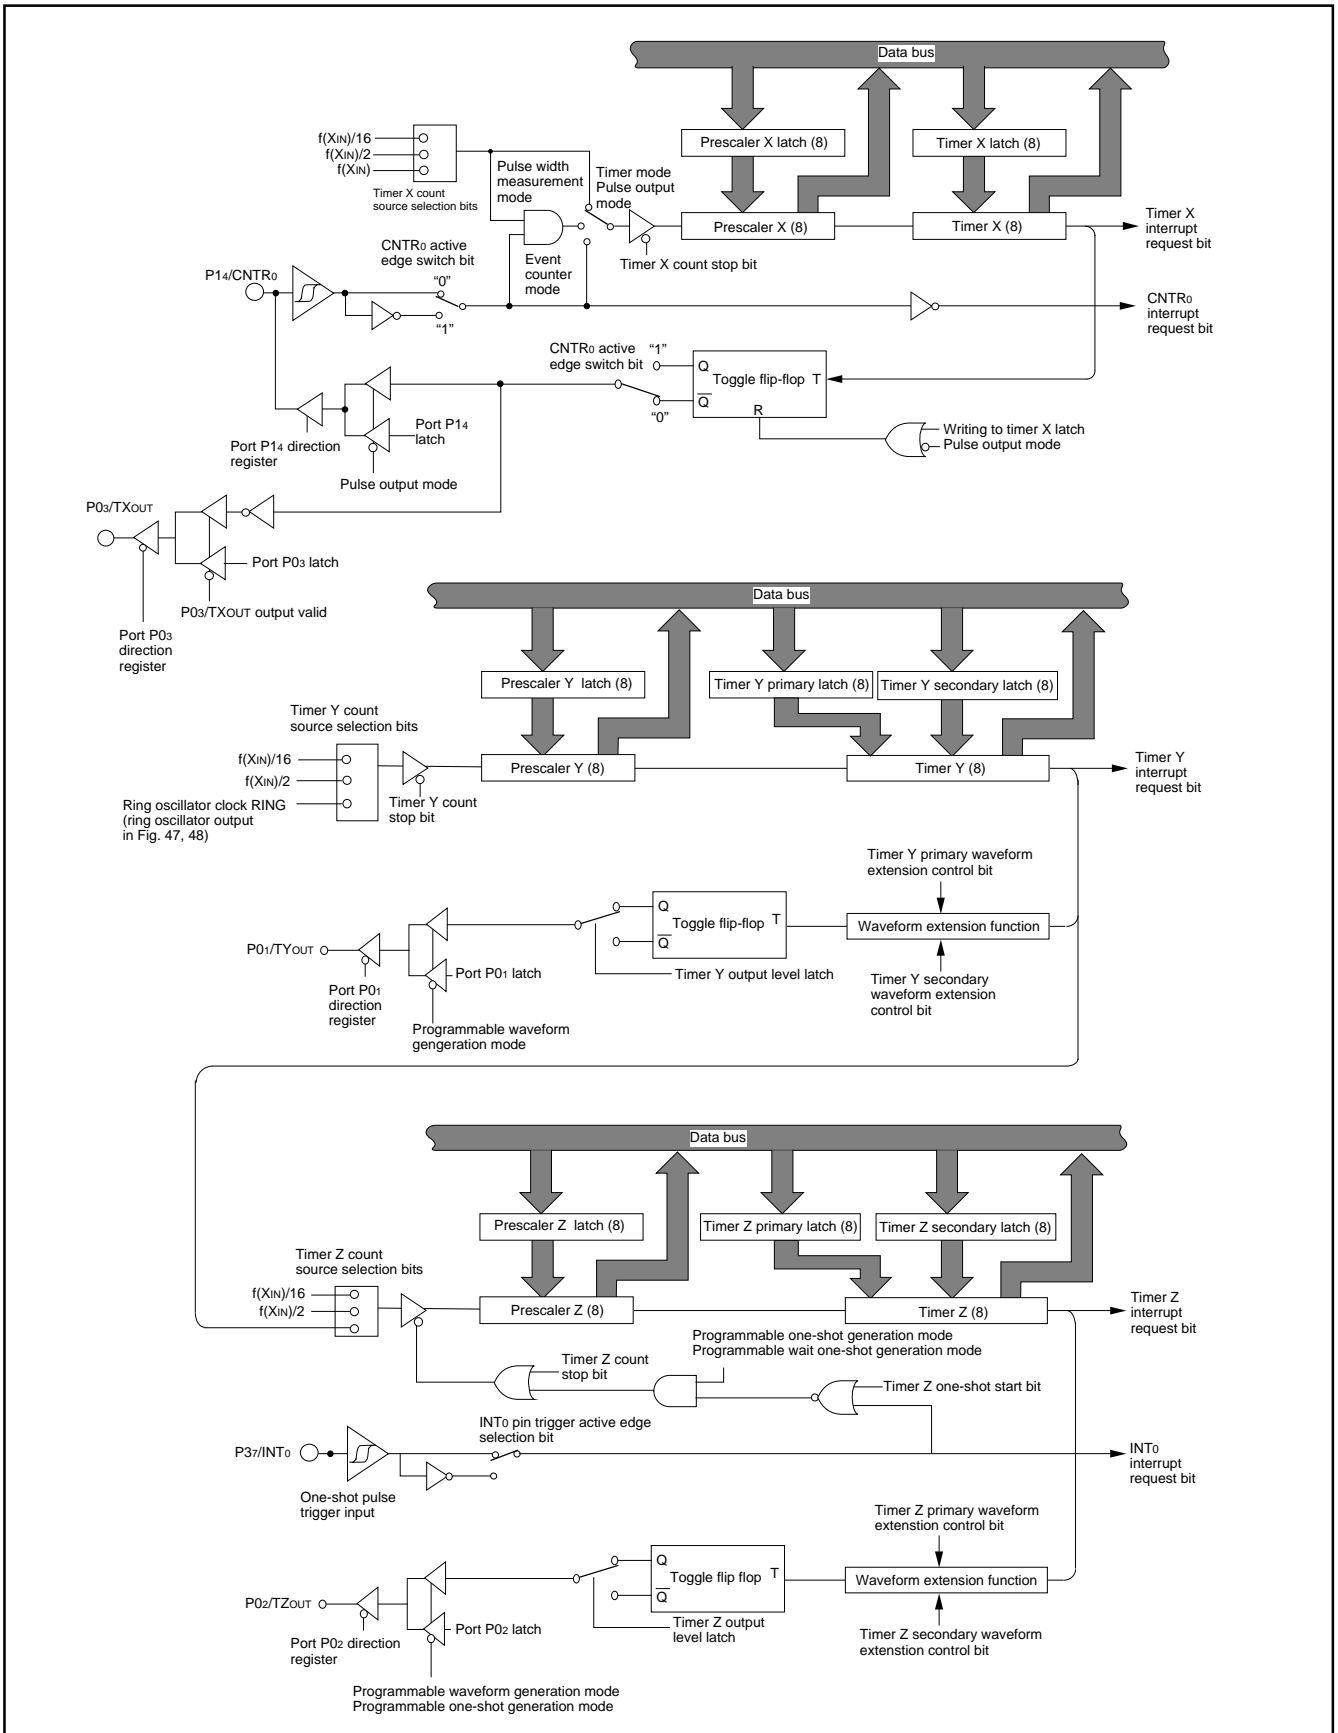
Data bus

$f(X_{IN})/16$
$f(X_{IN})/2$
$f(X_{IN})$
Timer X count source selection bits

Pulse width measurement mode

Timer mode
Pulse output mode

Prescaler X latch (8)

Timer X latch (8)

Prescaler X (8)

Timer X (8)

Timer X interrupt request bit

Event counter mode

Timer X count stop bit

CNTR0 active edge switch bit
"0"
"1"

P14/CNTR0

CNTR0 interrupt request bit

CNTR0 active edge switch bit
"1"
"0"

Q
$\overline{Q}$
Toggle flip-flop T
R

Writing to timer X latch
Pulse output mode

Port P14 direction register

Port P14 latch

Pulse output mode

P03/TXOUT

Port P03 latch

P03/TXOUT output valid

Port P03 direction register

Data bus

Prescaler Y latch (8)

Timer Y primary latch (8)

Timer Y secondary latch (8)

Timer Y count source selection bits

$f(X_{IN})/16$
$f(X_{IN})/2$
Ring oscillator clock RING (ring oscillator output in Fig. 47, 48)

Timer Y count stop bit

Prescaler Y (8)

Timer Y (8)

Timer Y interrupt request bit

Timer Y primary waveform extension control bit

Q
$\overline{Q}$
Toggle flip-flop T

Waveform extension function

P01/TYOUT

Port P01 latch

Timer Y output level latch

Timer Y secondary waveform extension control bit

Port P01 direction register

Programmable waveform gengeration mode

Data bus

Prescaler Z latch (8)

Timer Z primary latch (8)

Timer Z secondary latch (8)

Timer Z count source selection bits

$f(X_{IN})/16$
$f(X_{IN})/2$

Prescaler Z (8)

Timer Z (8)

Timer Z interrupt request bit

Programmable one-shot generation mode
Programmable wait one-shot generation mode

Timer Z count stop bit

Timer Z one-shot start bit

INT0 pin trigger active edge selection bit

P37/INT0

INT0 interrupt request bit

One-shot pulse trigger input

Timer Z primary waveform extenstion control bit

Q
$\overline{Q}$
Toggle flip flop T

Waveform extension function

P02/TZOUT

Port P02 latch

Timer Z output level latch

Timer Z secondary waveform extenstion control bit

Port P02 direction register

Programmable waveform generation mode
Programmable one-shot generation mode